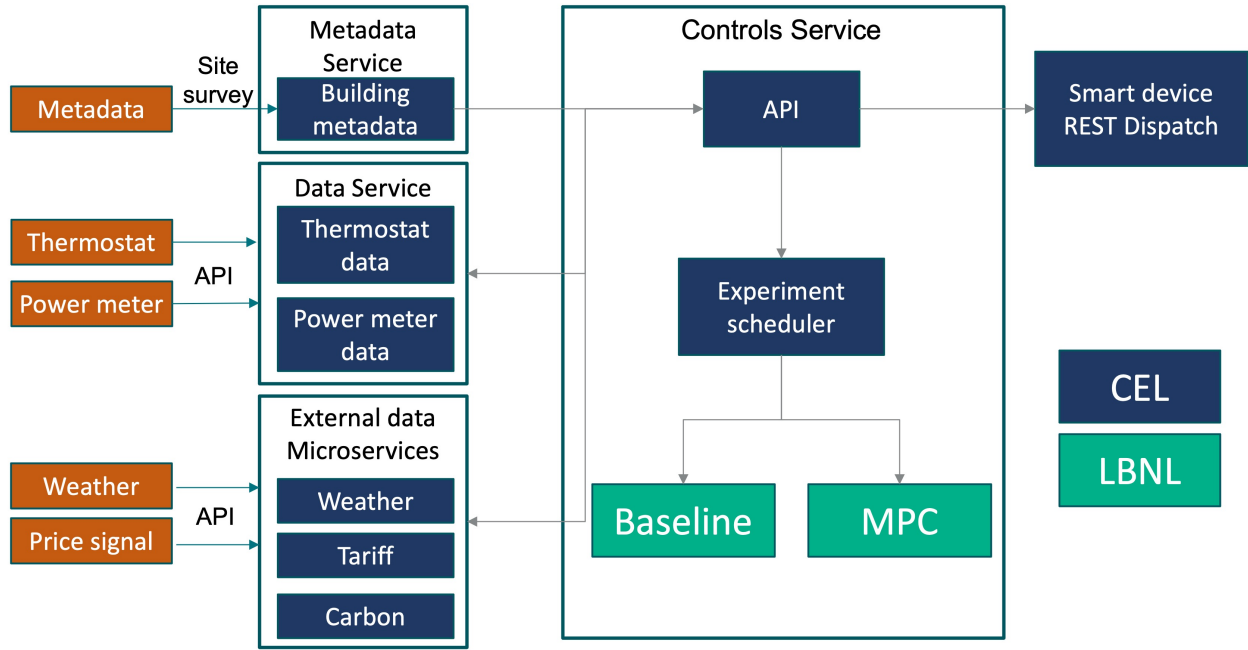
Metadata

Site survey

Metadata Service

Building metadata

Thermostat

Power meter

API

Data Service

Thermostat data

Power meter data

Weather

Price signal

API

External data Microservices

Weather

Tariff

Carbon

Controls Service

API

Experiment scheduler

Baseline

MPC

Smart device REST Dispatch

CEL

LBNL